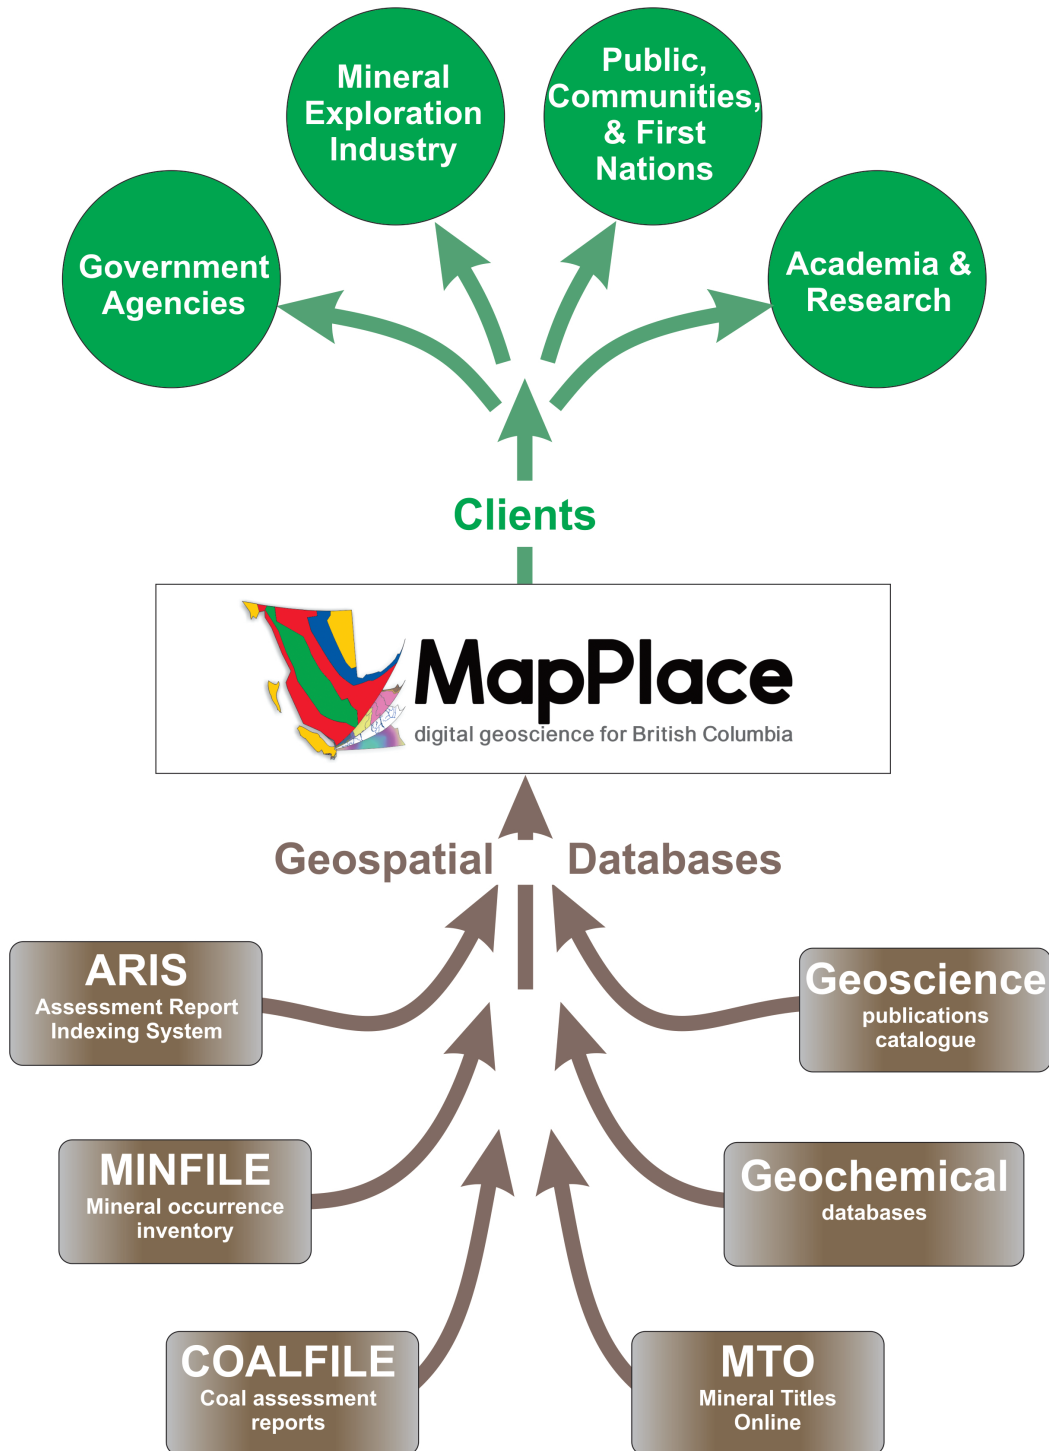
Mineral Exploration Industry

Public, Communities, & First Nations

Government Agencies

Academia & Research

Clients

MapPlace
digital geoscience for British Columbia

Geospatial Databases

ARIS
Assessment Report Indexing System

Geoscience
publications catalogue

MINFILE
Mineral occurrence inventory

Geochemical
databases

COALFILE
Coal assessment reports

MTO
Mineral Titles Online